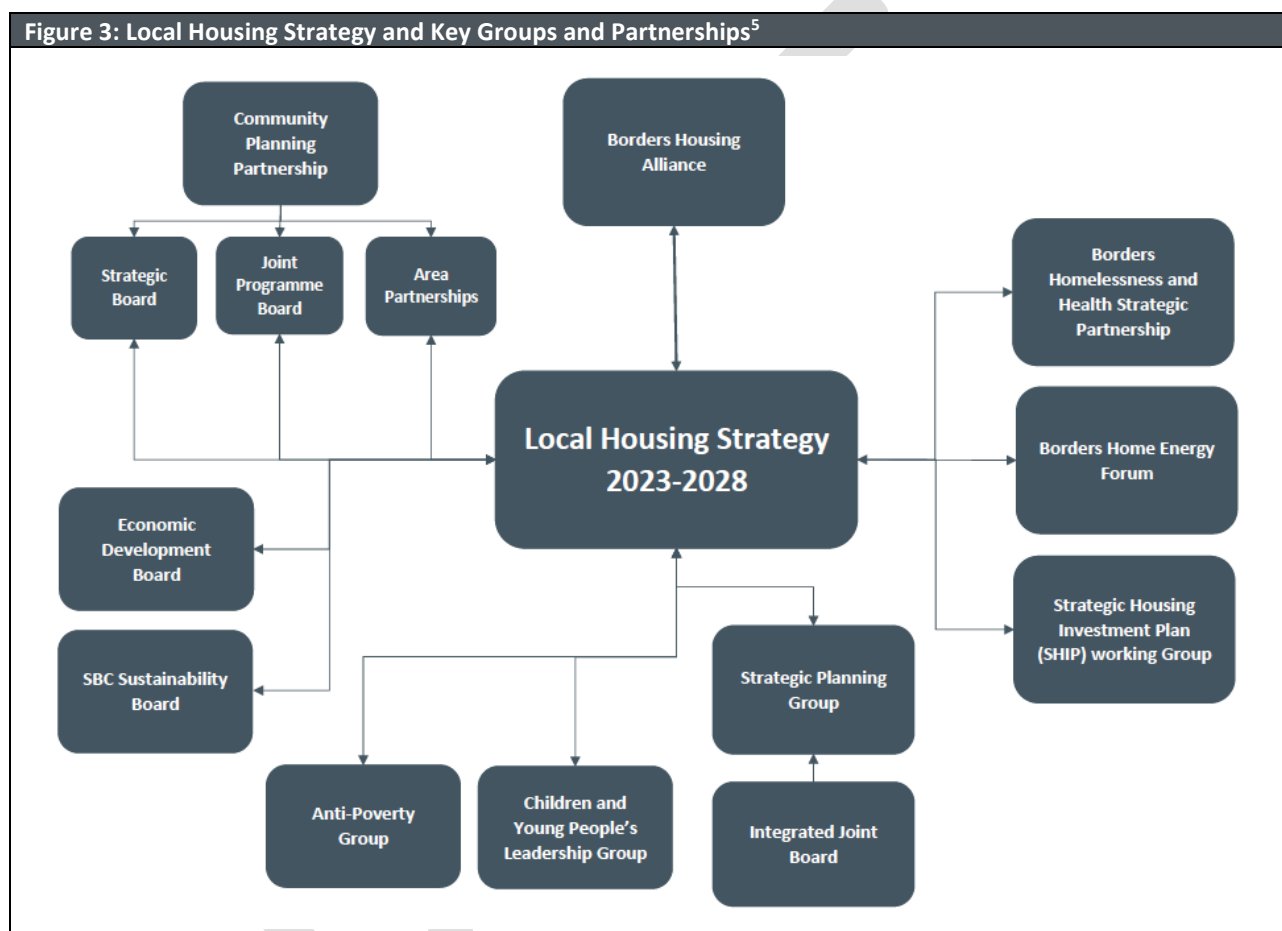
Figure 3: Local Housing Strategy and Key Groups and Partnerships$^5$

Community Planning Partnership

Borders Housing Alliance

Strategic Board

Joint Programme Board

Area Partnerships

Borders Homelessness and Health Strategic Partnership

Local Housing Strategy 2023-2028

Borders Home Energy Forum

Economic Development Board

Strategic Housing Investment Plan (SHIP) working Group

SBC Sustainability Board

Strategic Planning Group

Anti-Poverty Group

Children and Young People's Leadership Group

Integrated Joint Board